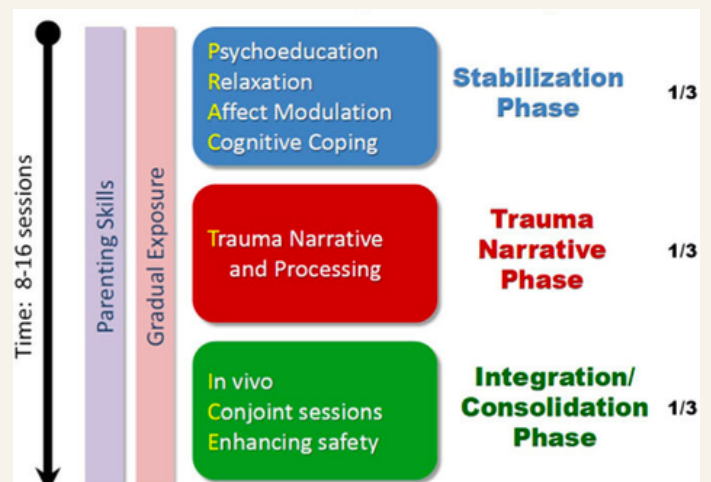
Time: 8-16 sessions

Parenting Skills

Gradual Exposure

Psychoeducation
Relaxation
Affect Modulation
Cognitive Coping

Stabilization Phase

1/3

Trauma Narrative and Processing

Trauma Narrative Phase

1/3

In vivo
Conjoint sessions
Enhancing safety

Integration/ Consolidation Phase

1/3